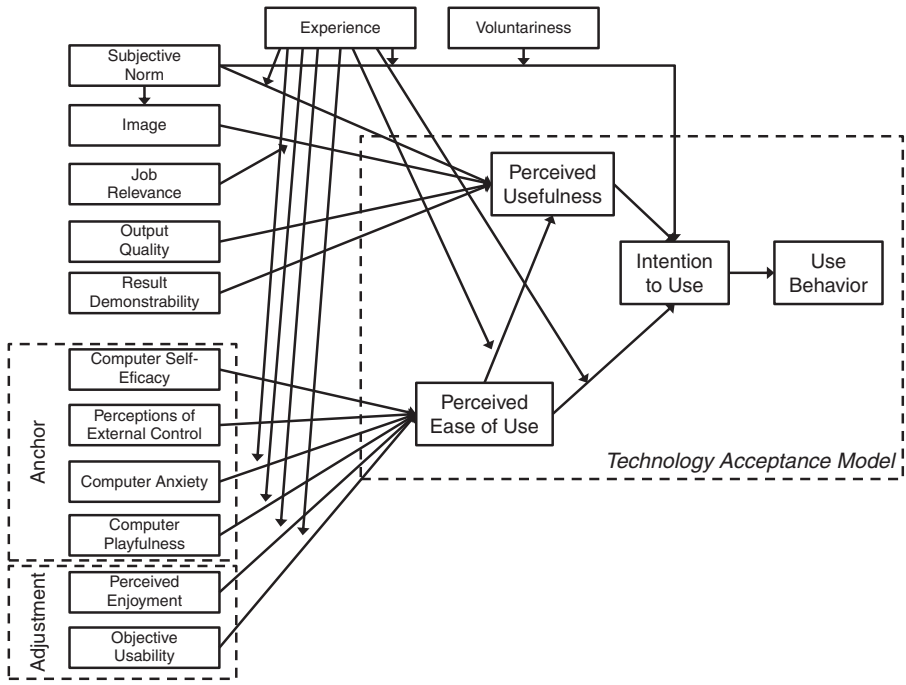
Experience

Voluntariness

Subjective Norm

Image

Job Relevance

Output Quality

Result Demonstrability

Perceived Usefulness

Intention to Use

Use Behavior

Anchor

Computer Self-Eficacy

Perceptions of External Control

Computer Anxiety

Computer Playfulness

Perceived Ease of Use

Technology Acceptance Model

Adjustment

Perceived Enjoyment

Objective Usability